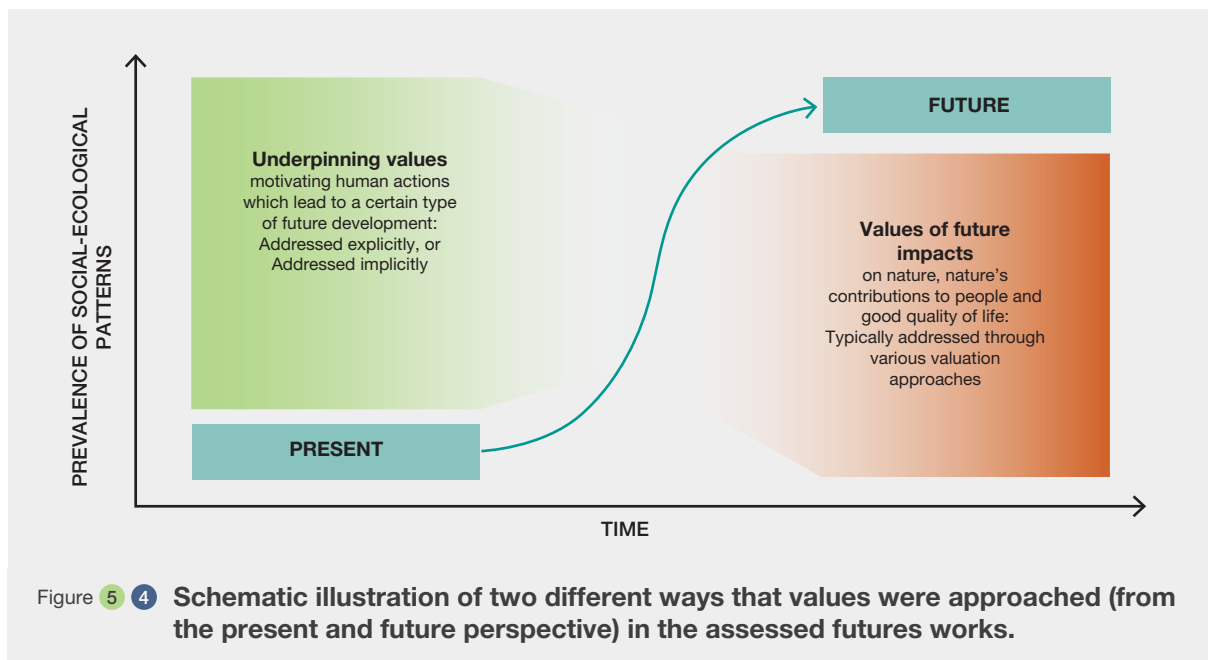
PREVALENCE OF SOCIAL-ECOLOGICAL PATTERNS

Underpinning values
motivating human actions which lead to a certain type of future development:
Addressed explicitly, or
Addressed implicitly

PRESENT

FUTURE

Values of future impacts
on nature, nature's contributions to people and good quality of life:
Typically addressed through various valuation approaches

TIME

Figure 5 4 Schematic illustration of two different ways that values were approached (from the present and future perspective) in the assessed futures works.